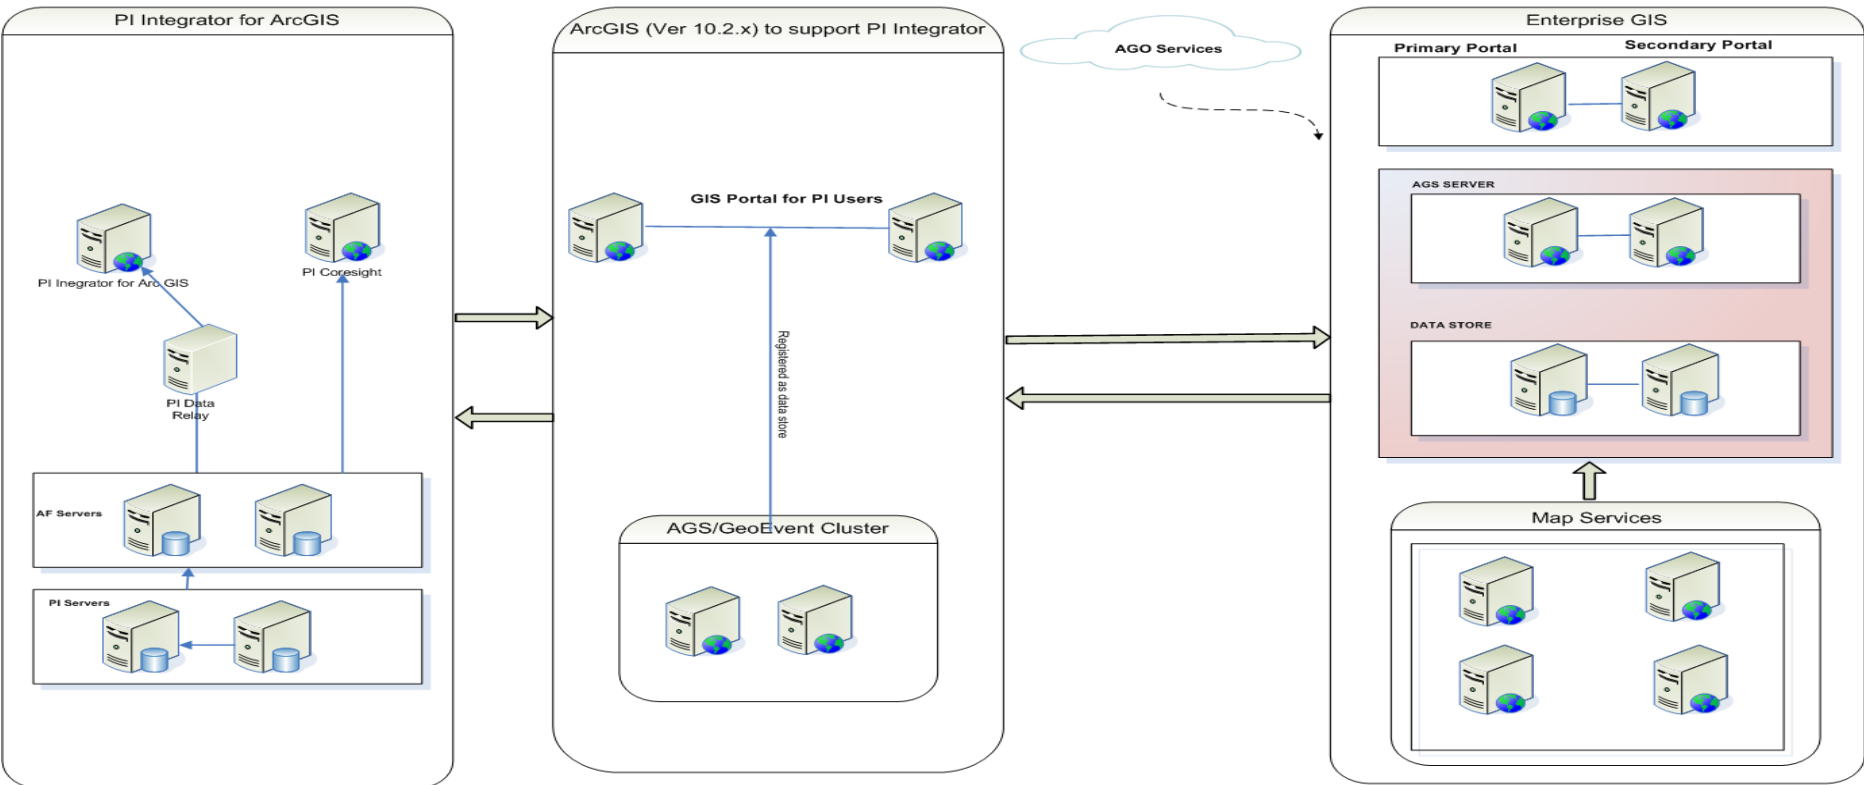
PI Integrator for ArcGIS

PI Inegrator for Arc GIS

PI Coresight

PI Data Relay

AF Servers

PI Servers

ArcGIS (Ver 10.2.x) to support PI Integrator

GIS Portal for PI Users

Registered as data store

AGS/GeoEvent Cluster

AGO Services

Enterprise GIS

Primary Portal

Secondary Portal

AGS SERVER

DATA STORE

Map Services